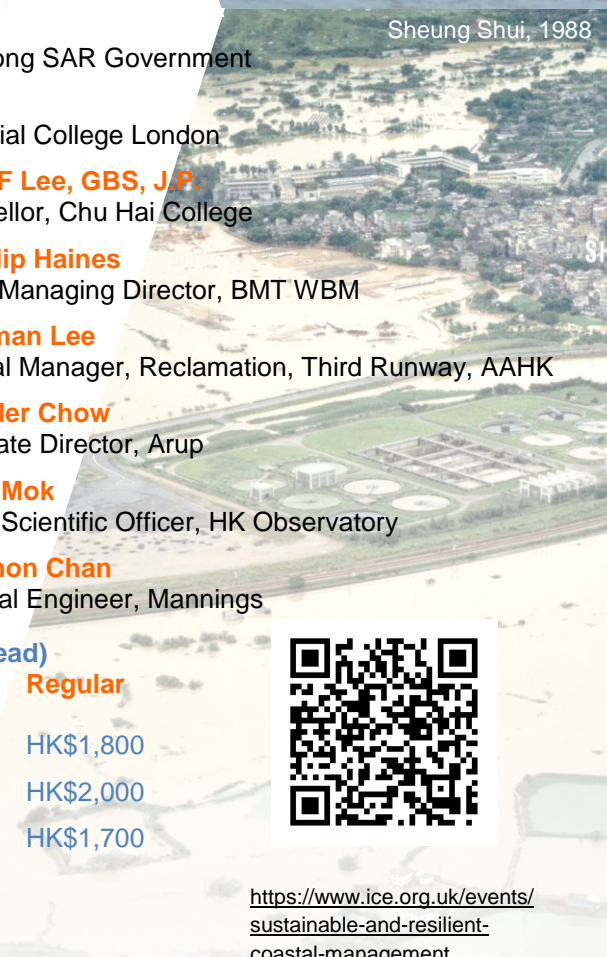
Sheung Shui, 1988

ong SAR Government

ial College London

F Lee, GBS, J.P.
ellor, Chu Hai College

lip Haines
Managing Director, BMT WBM

man Lee
al Manager, Reclamation, Third Runway, AAHK

ler Chow
ate Director, Arup

Mok
Scientific Officer, HK Observatory

non Chan
al Engineer, Mannings

ead)
Regular

HK$1,800
HK$2,000
HK$1,700

https://www.ice.org.uk/events/sustainable-and-resilient-coastal-management